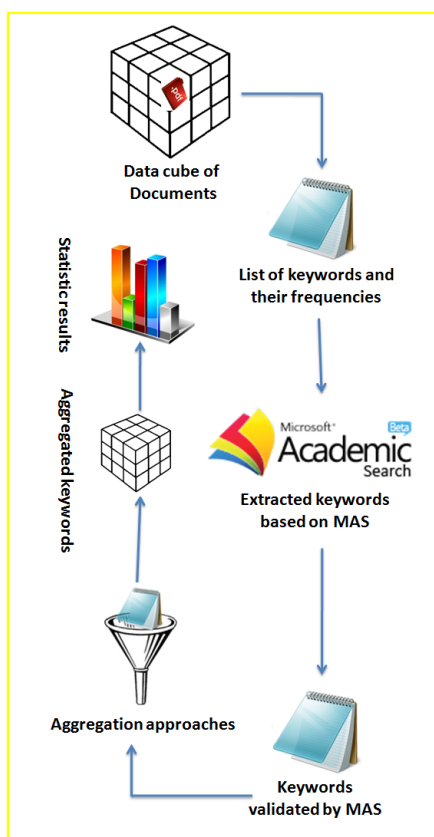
.pdf

Data cube of Documents

List of keywords and their frequencies

Statistic results

Aggregated keywords

Microsoft® Academic Search Beta

Extracted keywords based on MAS

Aggregation approaches

Keywords validated by MAS